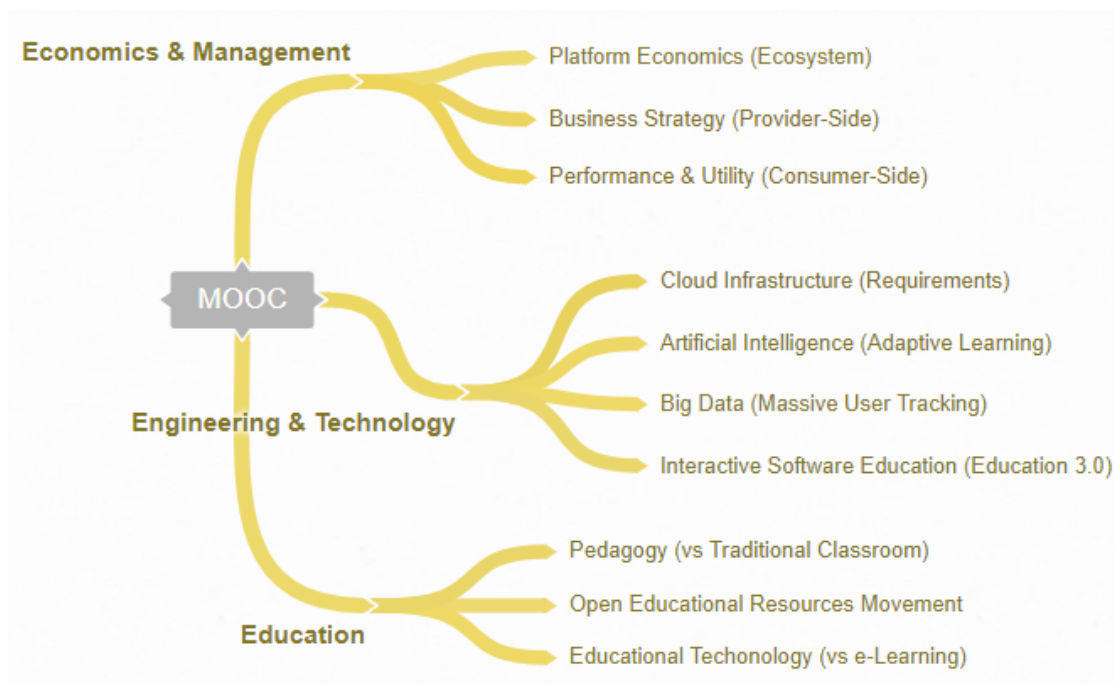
MOOC

Economics & Management

Platform Economics (Ecosystem)

Business Strategy (Provider-Side)

Performance & Utility (Consumer-Side)

Engineering & Technology

Cloud Infrastructure (Requirements)

Artificial Intelligence (Adaptive Learning)

Big Data (Massive User Tracking)

Interactive Software Education (Education 3.0)

Education

Pedagogy (vs Traditional Classroom)

Open Educational Resources Movement

Educational Techonology (vs e-Learning)